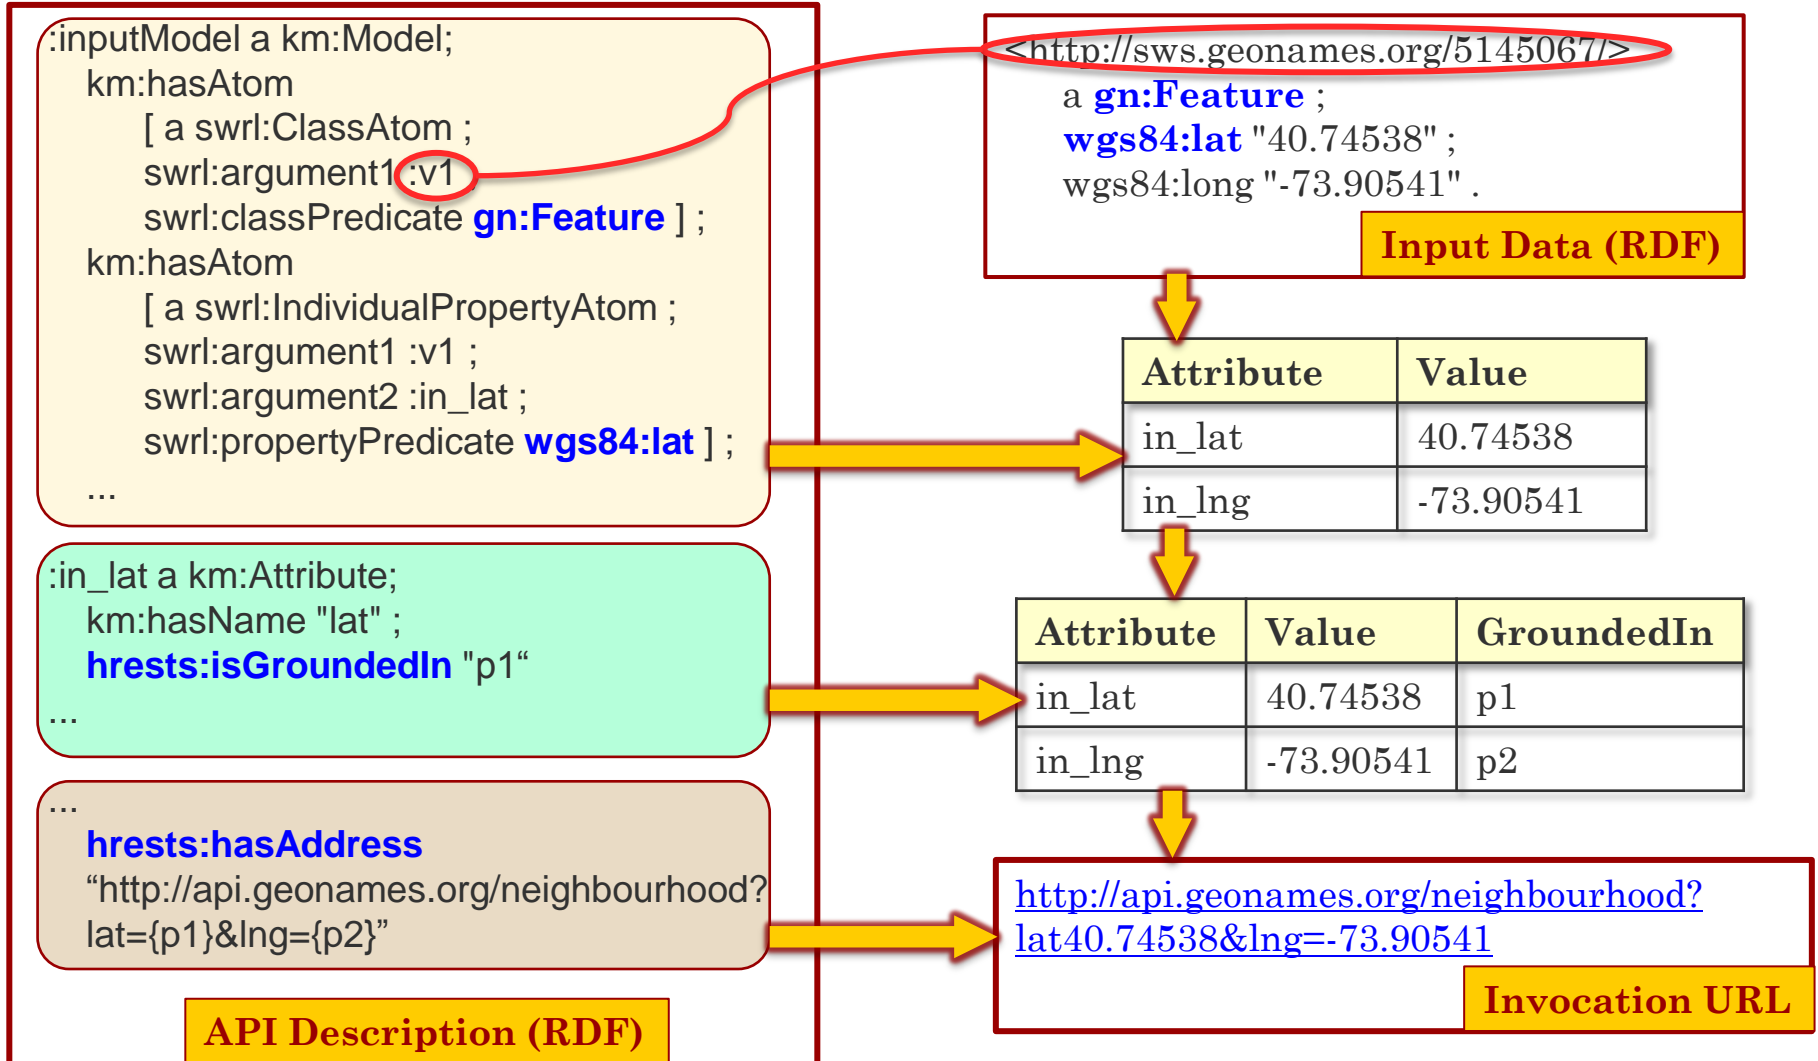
:inputModel a km:Model;
km:hasAtom
[ a swrl:ClassAtom ;
swrl:argument1 :v1
swrl:classPredicate gn:Feature ] ;
km:hasAtom
[ a swrl:IndividualPropertyAtom ;
swrl:argument1 :v1 ;
swrl:argument2 :in_lat ;
swrl:propertyPredicate wgs84:lat ] ;
...

:in_lat a km:Attribute;
km:hasName "lat" ;
hrests:isGroundedIn "p1“
...

...
hrests:hasAddress
“http://api.geonames.org/neighbourhood?lat={p1}&lng={p2}”

API Description (RDF)

<http://sws.geonames.org/5145067/>
a gn:Feature ;
wgs84:lat "40.74538" ;
wgs84:long "-73.90541" .

Input Data (RDF)

| Attribute | Value |
|---|---|
| in_lat | 40.74538 |
| in_lng | -73.90541 |

| Attribute | Value | GroundedIn |
|---|---|---|
| in_lat | 40.74538 | p1 |
| in_lng | -73.90541 | p2 |

http://api.geonames.org/neighbourhood?lat40.74538&lng=-73.90541

Invocation URL